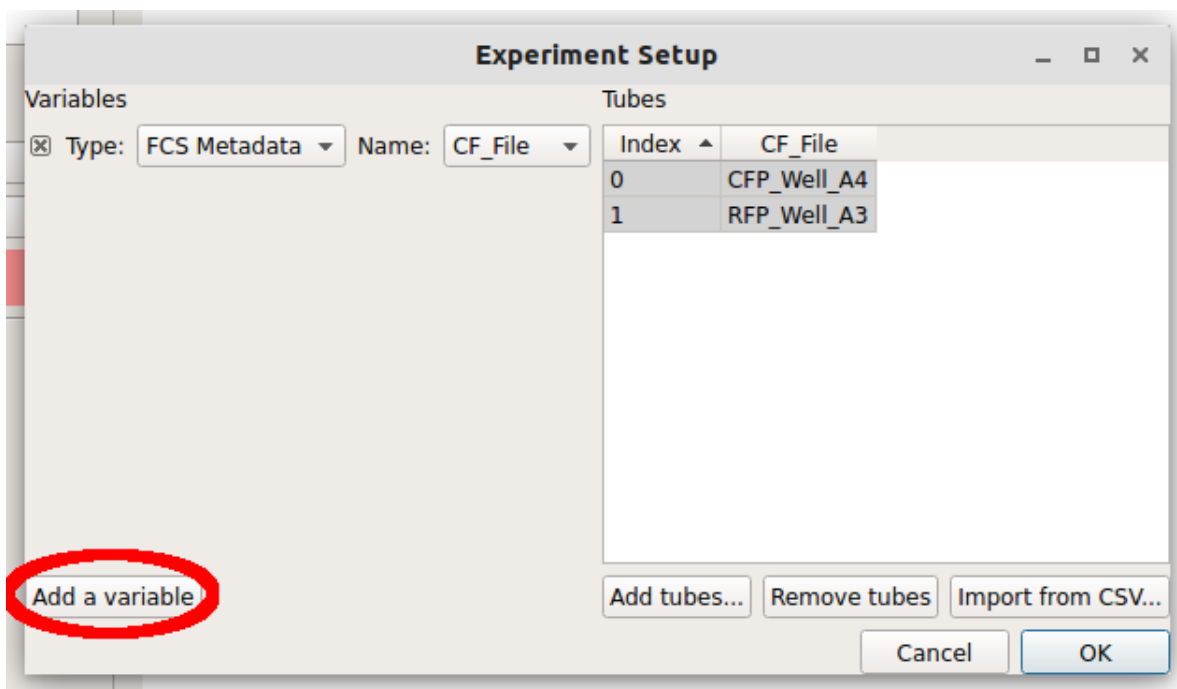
Experiment Setup

Variables

Type: FCS Metadata Name: CF_File

Tubes

| Index ▲ | CF_File |
|---|---|
| 0 | CFP_Well_A4 |
| 1 | RFP_Well_A3 |

Add a variable

Add tubes... Remove tubes Import from CSV...

Cancel OK